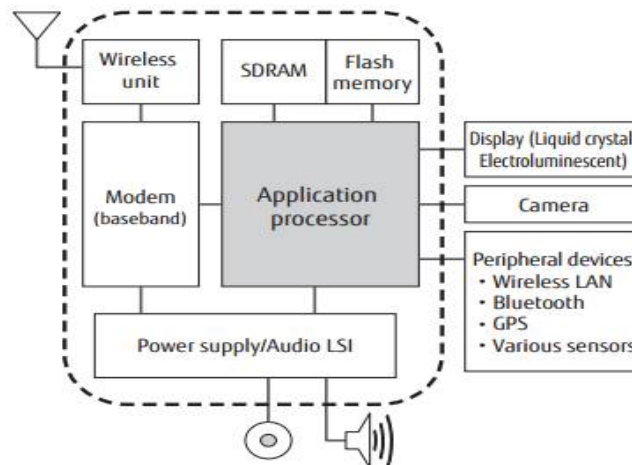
Wireless unit

SDRAM

Flash memory

Modem (baseband)

Application processor

Display (Liquid crystal Electroluminescent)

Camera

Peripheral devices
・Wireless LAN
・Bluetooth
・GPS
・Various sensors

Power supply/Audio LSI